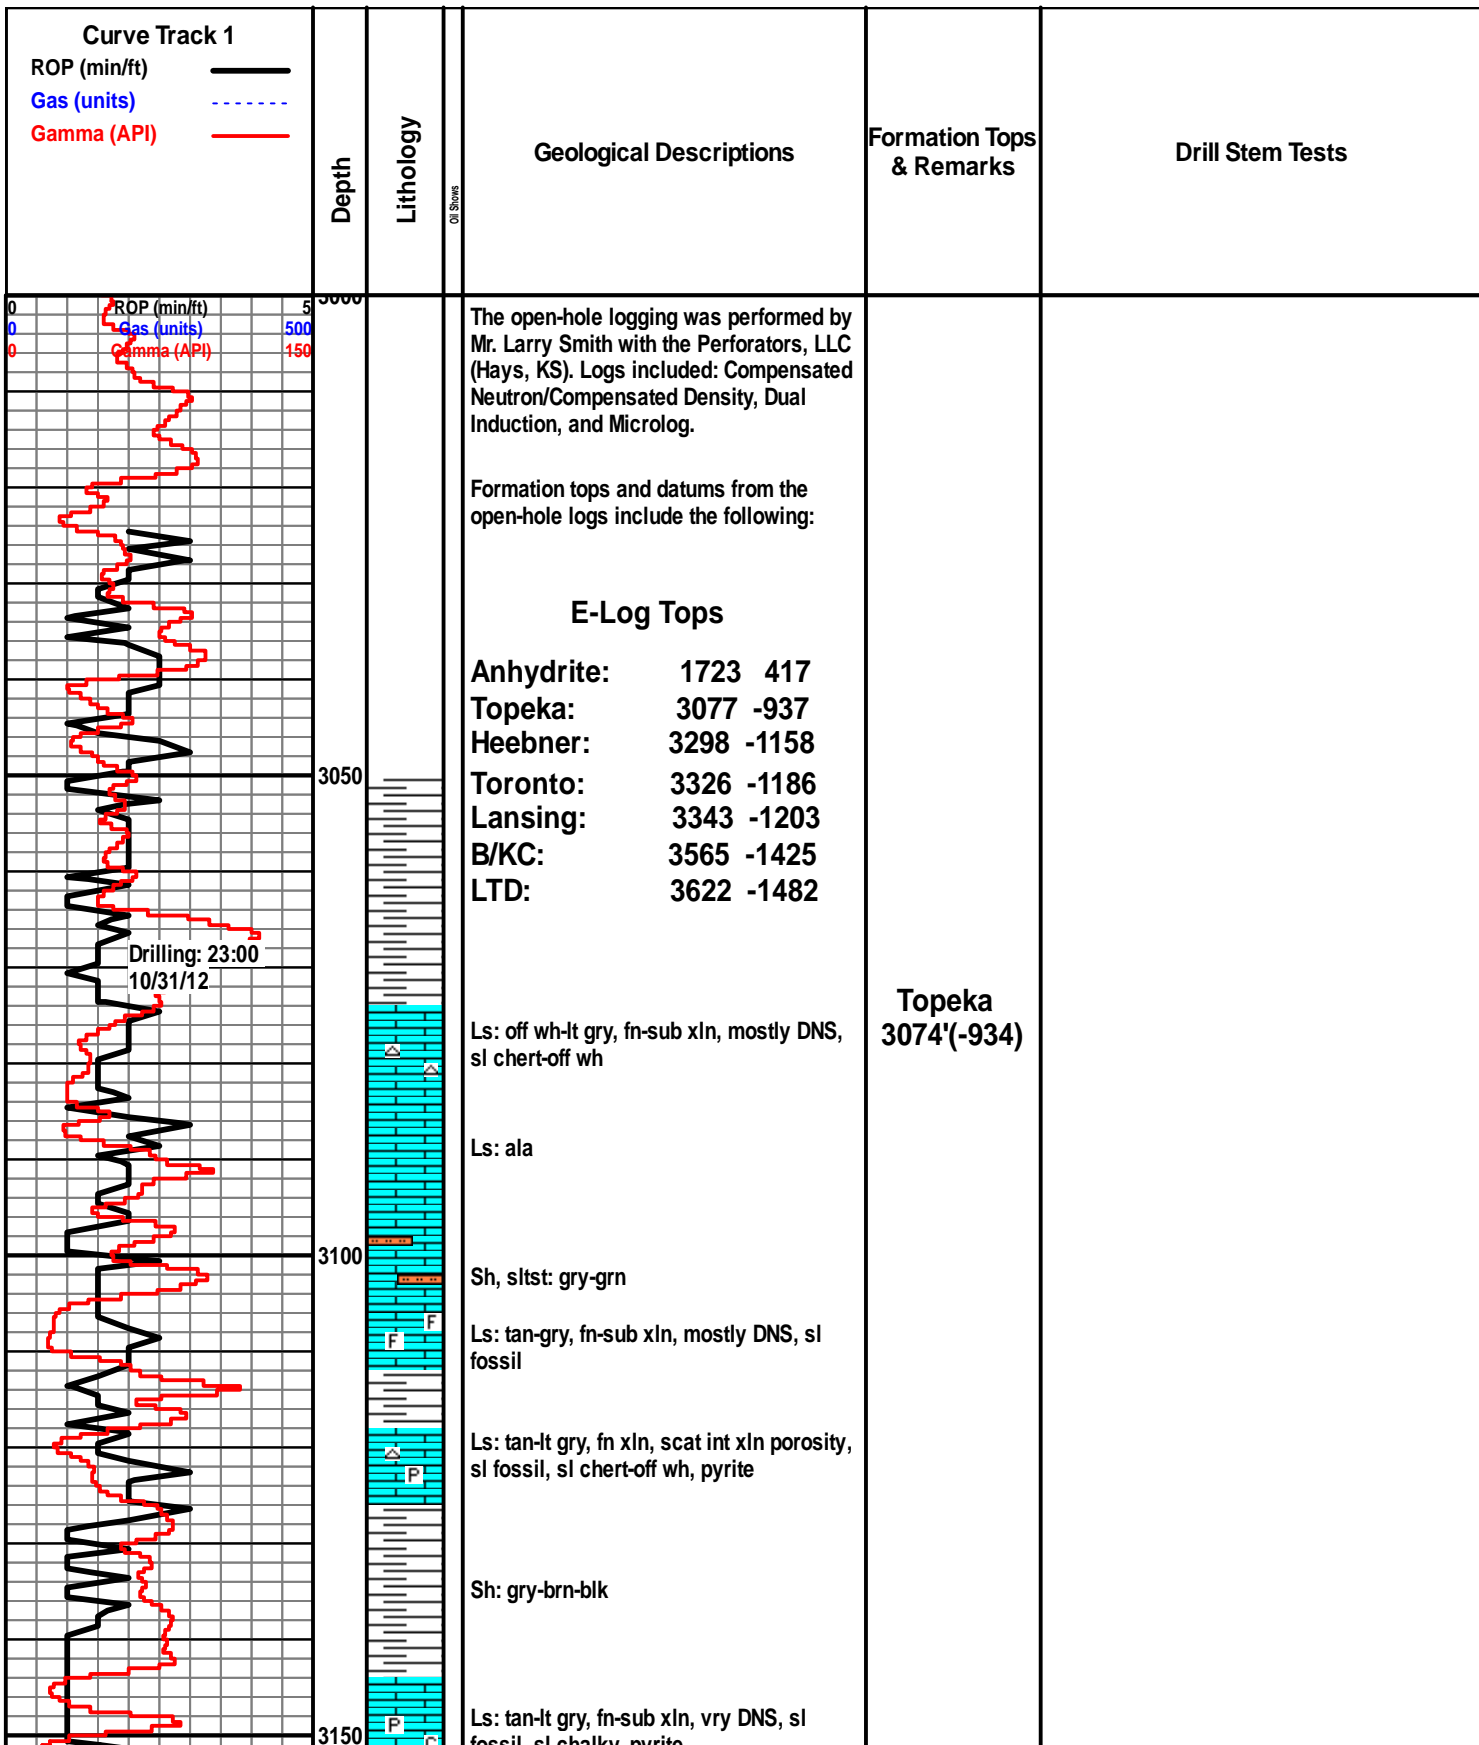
Curve Track 1
ROP (min/ft)
Gas (units)
Gamma (API)

Depth

Lithology

Oil Shows

Geological Descriptions

Formation Tops & Remarks

Drill Stem Tests

0 ROP (min/ft) 5
0 Gas (units) 500
0 Gamma (API) 150

3000

The open-hole logging was performed by Mr. Larry Smith with the Perforators, LLC (Hays, KS). Logs included: Compensated Neutron/Compensated Density, Dual Induction, and Microlog.

Formation tops and datums from the open-hole logs include the following:

E-Log Tops

Anhydrite: 1723 417
Topeka: 3077 -937
Heebner: 3298 -1158
Toronto: 3326 -1186
Lansing: 3343 -1203
B/KC: 3565 -1425
LTD: 3622 -1482

3050

Drilling: 23:00
10/31/12

Topeka
3074'(-934)

Ls: off wh-lt gry, fn-sub xln, mostly DNS, sl chert-off wh

Ls: ala

3100

Sh, sltst: gry-grn

F
F

Ls: tan-gry, fn-sub xln, mostly DNS, sl fossil

P

Ls: tan-lt gry, fn xln, scat int xln porosity, sl fossil, sl chert-off wh, pyrite

Sh: gry-brn-blk

3150

P

Ls: tan-lt gry, fn-sub xln, vry DNS, sl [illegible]